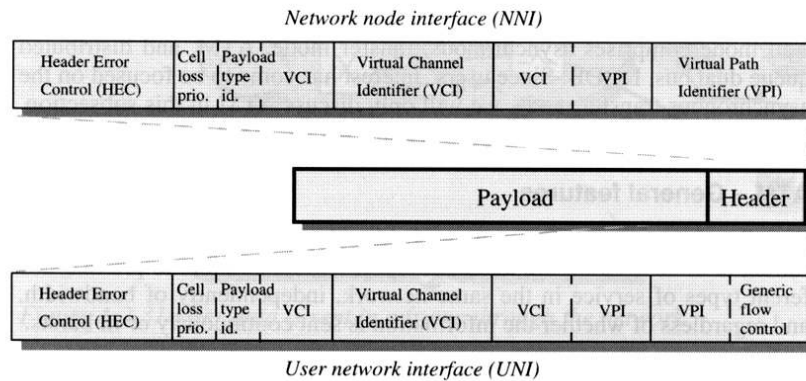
Network node interface (NNI)

| Header Error Control (HEC) | Cell loss prio. | Payload type id. | VCI | Virtual Channel Identifier (VCI) | VCI | VPI | Virtual Path Identifier (VPI) |
|---|---|---|---|---|---|---|---|

| Payload | Header |
|---|---|

| Header Error Control (HEC) | Cell loss prio. | Payload type id. | VCI | Virtual Channel Identifier (VCI) | VCI | VPI | VPI | Generic flow control |
|---|---|---|---|---|---|---|---|---|

User network interface (UNI)